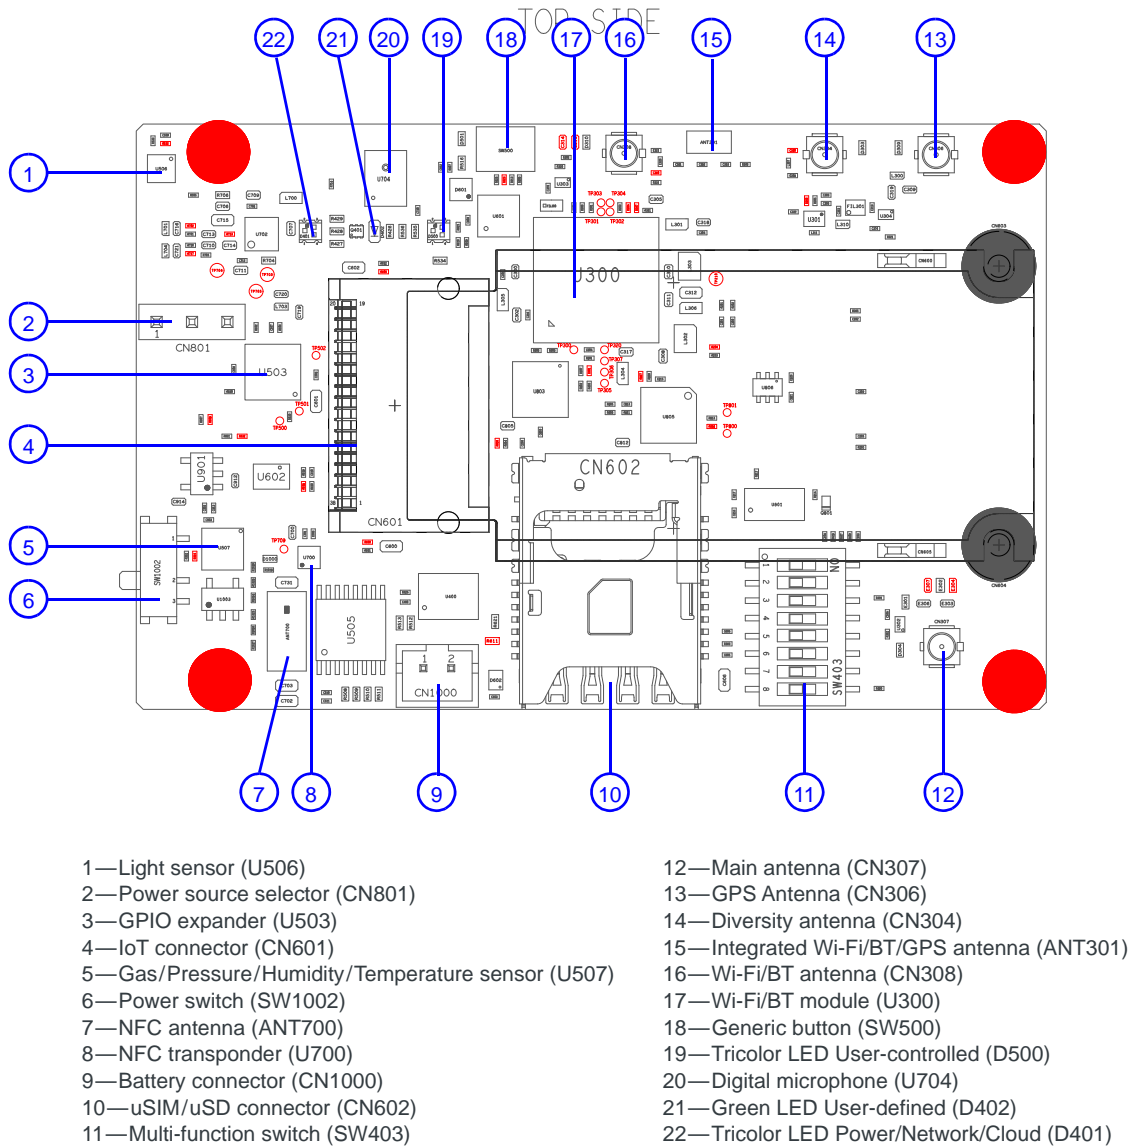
TOP SIDE

22 21 20 19 18 17 16 15 14 13

1 2 3 4 5 6

7 8 9 10 11 12

CN801
U503
CN601
U300
CN602
U602
U901
SW1002
U505
CN1000
SW403

1—Light sensor (U506)
2—Power source selector (CN801)
3—GPIO expander (U503)
4—IoT connector (CN601)
5—Gas/Pressure/Humidity/Temperature sensor (U507)
6—Power switch (SW1002)
7—NFC antenna (ANT700)
8—NFC transponder (U700)
9—Battery connector (CN1000)
10—uSIM/uSD connector (CN602)
11—Multi-function switch (SW403)

12—Main antenna (CN307)
13—GPS Antenna (CN306)
14—Diversity antenna (CN304)
15—Integrated Wi-Fi/BT/GPS antenna (ANT301)
16—Wi-Fi/BT antenna (CN308)
17—Wi-Fi/BT module (U300)
18—Generic button (SW500)
19—Tricolor LED User-controlled (D500)
20—Digital microphone (U704)
21—Green LED User-defined (D402)
22—Tricolor LED Power/Network/Cloud (D401)